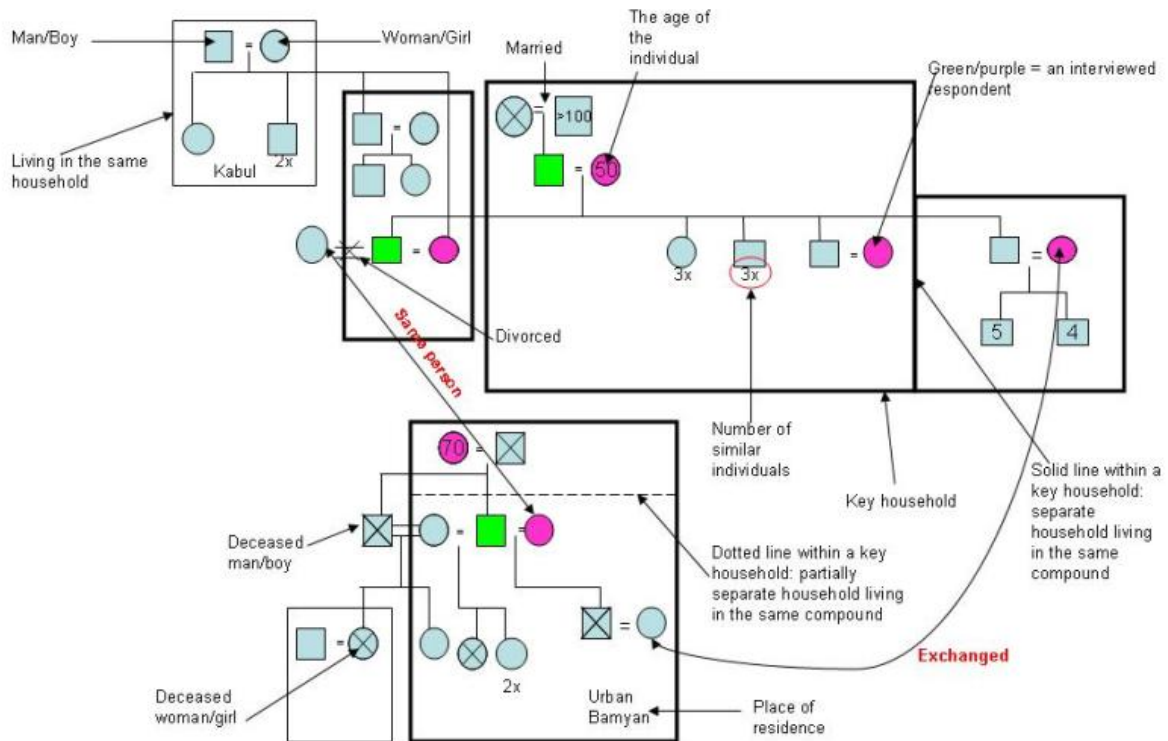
Man/Boy

=

Woman/Girl

Living in the same household

Kabul

2x

=

=

Married

The age of the individual

=

>100

=

50

Green/purple = an interviewed respondent

=

3x

3x

=

=

5

4

Same person

Divorced

Number of similar individuals

Key household

Solid line within a key household: separate household living in the same compound

70

=

Deceased man/boy

=

=

Dotted line within a key household: partially separate household living in the same compound

=

=

2x

Exchanged

Deceased woman/girl

Urban Bamyan

Place of residence